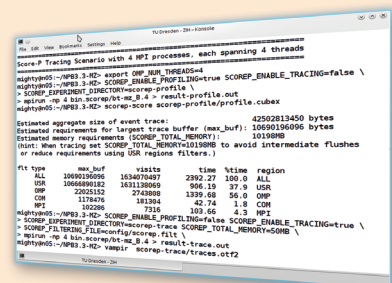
TU Dresden - ZIH - Konsole

File Edit View Bookmarks Settings Help

Score-P Tracing Scenario with 4 MPI processes, each spanning 4 threads

mighty@n05:~/NPB3.3-MZ> export OMP_NUM_THREADS=4
mighty@n05:~/NPB3.3-MZ> SCOREP_ENABLE_PROFILING=true SCOREP_ENABLE_TRACING=false \
> SCOREP_EXPERIMENT_DIRECTORY=scorep-profile \
> mpirun -np 4 bin.scorep/bt-mz_B.4 > result-profile.out
mighty@n05:~/NPB3.3-MZ> scorep-score scorep-profile/profile.cubex

Estimated aggregate size of event trace: 42502813450 bytes
Estimated requirements for largest trace buffer (max_buf): 10690196096 bytes
Estimated memory requirements (SCOREP_TOTAL_MEMORY): 10198MB
(hint: When tracing set SCOREP_TOTAL_MEMORY=10198MB to avoid intermediate flushes
or reduce requirements using USR regions filters.)

| flt type | max_buf | visits | time | %time | region |
|---|---|---|---|---|---|
| ALL | 10690196096 | 1634070497 | 2392.27 | 100.0 | ALL |
| USR | 10666890182 | 1631138069 | 906.19 | 37.9 | USR |
| OMP | 22052152 | 2743808 | 1339.68 | 56.0 | OMP |
| COM | 1178476 | 181304 | 42.74 | 1.8 | COM |
| MPI | 102286 | 7316 | 103.66 | 4.3 | MPI |

mighty@n05:~/NPB3.3-MZ> SCOREP_ENABLE_PROFILING=false SCOREP_ENABLE_TRACING=true \
> SCOREP_EXPERIMENT_DIRECTORY=scorep-trace SCOREP_TOTAL_MEMORY=50MB \
> SCOREP_FILTERING_FILE=config/scorep.filt \
> mpirun -np 4 bin.scorep/bt-mz_B.4 > result-trace.out
mighty@n05:~/NPB3.3-MZ> vampir scorep-trace/traces.otf2